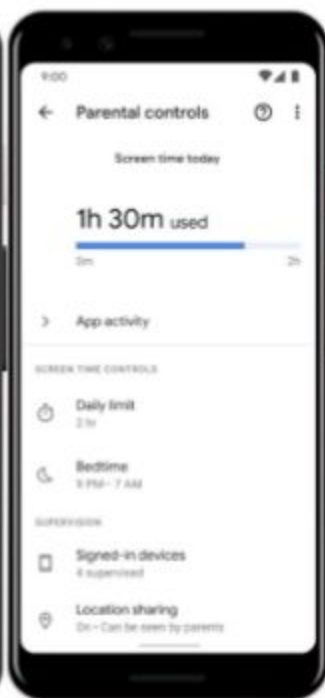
9:00

Parental controls

Screen time today

1h 30m used

0m

2h

App activity

SCREEN TIME CONTROLS

Daily limit

2 hr

Bedtime

9 PM - 7 AM

SUPERVISION

Signed-in devices

4 supervised

Location sharing

On - Can be seen by parents